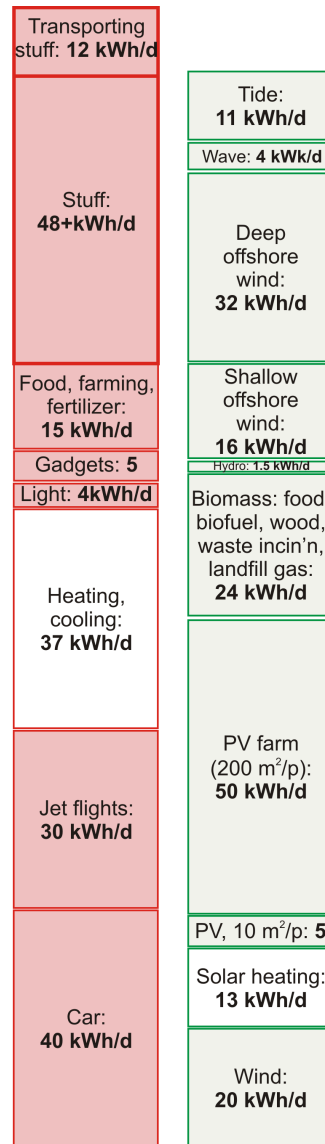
Transporting stuff: 12 kWh/d

Stuff: 48+kWh/d

Food, farming, fertilizer: 15 kWh/d

Gadgets: 5

Light: 4kWh/d

Heating, cooling: 37 kWh/d

Jet flights: 30 kWh/d

Car: 40 kWh/d

Tide: 11 kWh/d

Wave: 4 kWk/d

Deep offshore wind: 32 kWh/d

Shallow offshore wind: 16 kWh/d

Hydro: 1.5 kWh/d

Biomass: food, biofuel, wood, waste incin'n, landfill gas: 24 kWh/d

PV farm (200 $m^2$/p): 50 kWh/d

PV, 10 $m^2$/p: 5

Solar heating: 13 kWh/d

Wind: 20 kWh/d